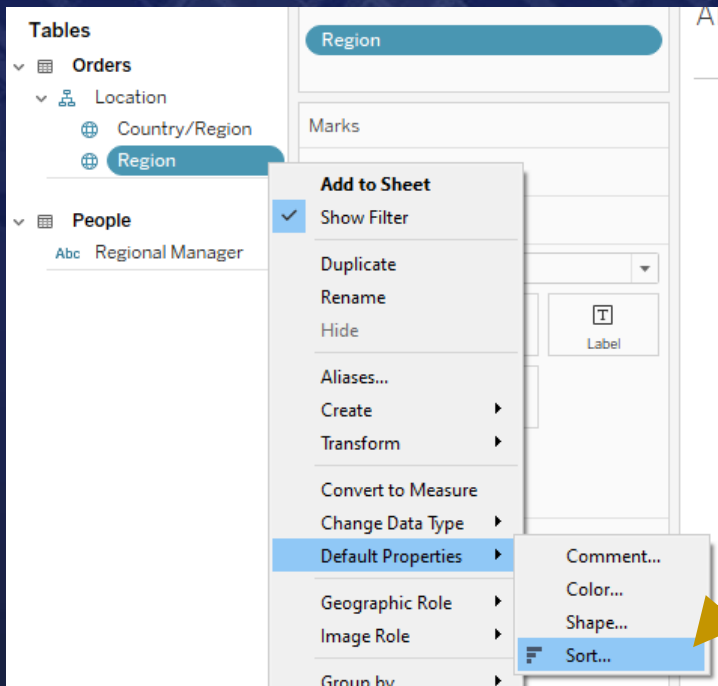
Tables
Orders
Location
Country/Region
Region
People
Abc Regional Manager

Region

Marks

T
Label

A

Add to Sheet
Show Filter
Duplicate
Rename
Hide
Aliases...
Create
Transform
Convert to Measure
Change Data Type
Default Properties
Geographic Role
Image Role
Group by

Comment...
Color...
Shape...
Sort...